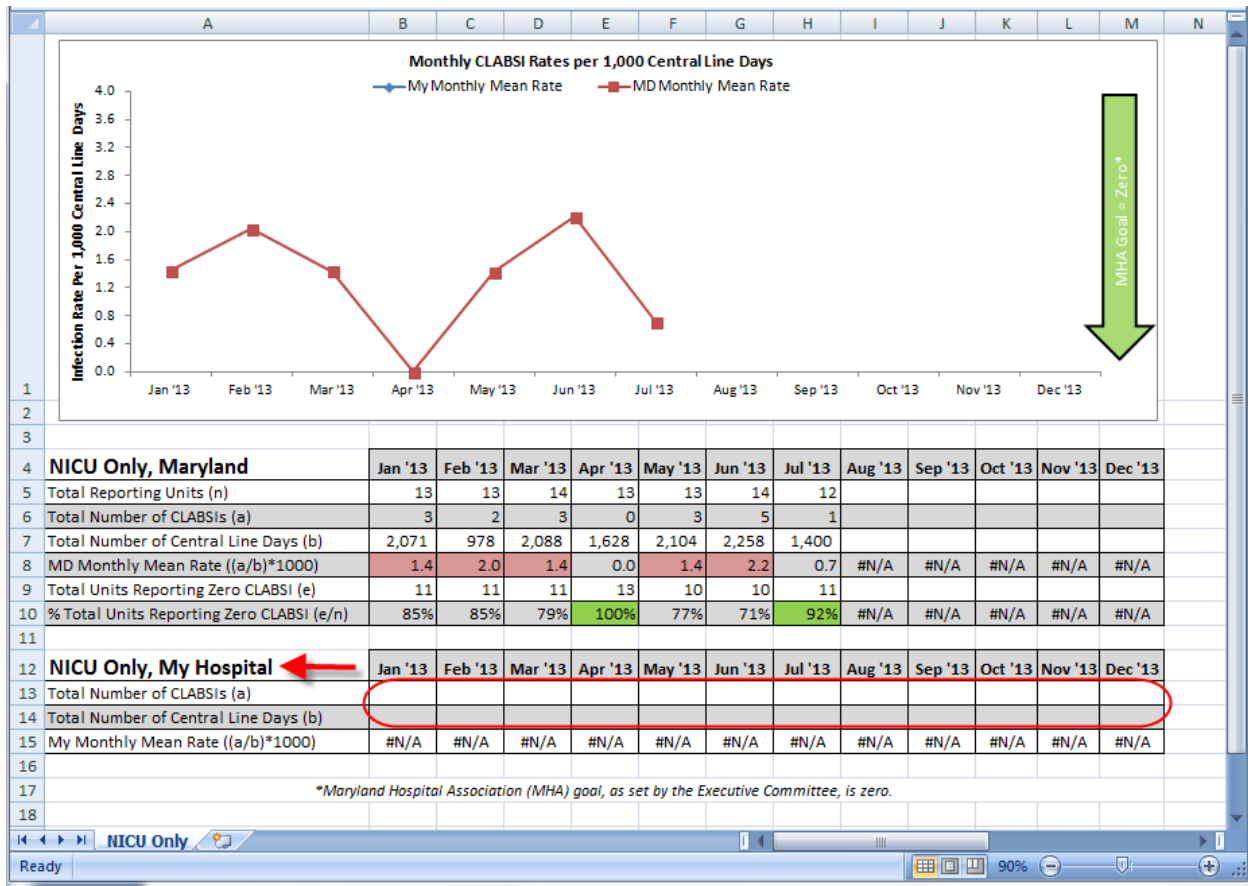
| | A | B | C | D | E | F | G | H | I | J | K | L | M | N |
|---|---|---|---|---|---|---|---|---|---|---|---|---|---|---|

Monthly CLABSI Rates per 1,000 Central Line Days

My Monthly Mean Rate
MD Monthly Mean Rate

Infection Rate Per 1,000 Central Line Days

4.0
3.6
3.2
2.8
2.4
2.0
1.6
1.2
0.8
0.4
0.0

Jan '13 Feb '13 Mar '13 Apr '13 May '13 Jun '13 Jul '13 Aug '13 Sep '13 Oct '13 Nov '13 Dec '13

MHA Goal = Zero*

| Row | A | B | C | D | E | F | G | H | I | J | K | L | M |
|---|---|---|---|---|---|---|---|---|---|---|---|---|---|
| 1 | | | | | | | | | | | | | |
| 2 | | | | | | | | | | | | | |
| 3 | | | | | | | | | | | | | |
| 4 | NICU Only, Maryland | Jan '13 | Feb '13 | Mar '13 | Apr '13 | May '13 | Jun '13 | Jul '13 | Aug '13 | Sep '13 | Oct '13 | Nov '13 | Dec '13 |
| 5 | Total Reporting Units (n) | 13 | 13 | 14 | 13 | 13 | 14 | 12 | | | | | |
| 6 | Total Number of CLABSIs (a) | 3 | 2 | 3 | 0 | 3 | 5 | 1 | | | | | |
| 7 | Total Number of Central Line Days (b) | 2,071 | 978 | 2,088 | 1,628 | 2,104 | 2,258 | 1,400 | | | | | |
| 8 | MD Monthly Mean Rate ((a/b)*1000) | 1.4 | 2.0 | 1.4 | 0.0 | 1.4 | 2.2 | 0.7 | #N/A | #N/A | #N/A | #N/A | #N/A |
| 9 | Total Units Reporting Zero CLABSI (e) | 11 | 11 | 11 | 13 | 10 | 10 | 11 | | | | | |
| 10 | % Total Units Reporting Zero CLABSI (e/n) | 85% | 85% | 79% | 100% | 77% | 71% | 92% | #N/A | #N/A | #N/A | #N/A | #N/A |
| 11 | | | | | | | | | | | | | |
| 12 | NICU Only, My Hospital | Jan '13 | Feb '13 | Mar '13 | Apr '13 | May '13 | Jun '13 | Jul '13 | Aug '13 | Sep '13 | Oct '13 | Nov '13 | Dec '13 |
| 13 | Total Number of CLABSIs (a) | | | | | | | | | | | | |
| 14 | Total Number of Central Line Days (b) | | | | | | | | | | | | |
| 15 | My Monthly Mean Rate ((a/b)*1000) | #N/A | #N/A | #N/A | #N/A | #N/A | #N/A | #N/A | #N/A | #N/A | #N/A | #N/A | #N/A |
| 16 | | | | | | | | | | | | | |
| 17 | *Maryland Hospital Association (MHA) goal, as set by the Executive Committee, is zero. | | | | | | | | | | | | |
| 18 | | | | | | | | | | | | | |

NICU Only

Ready 90%